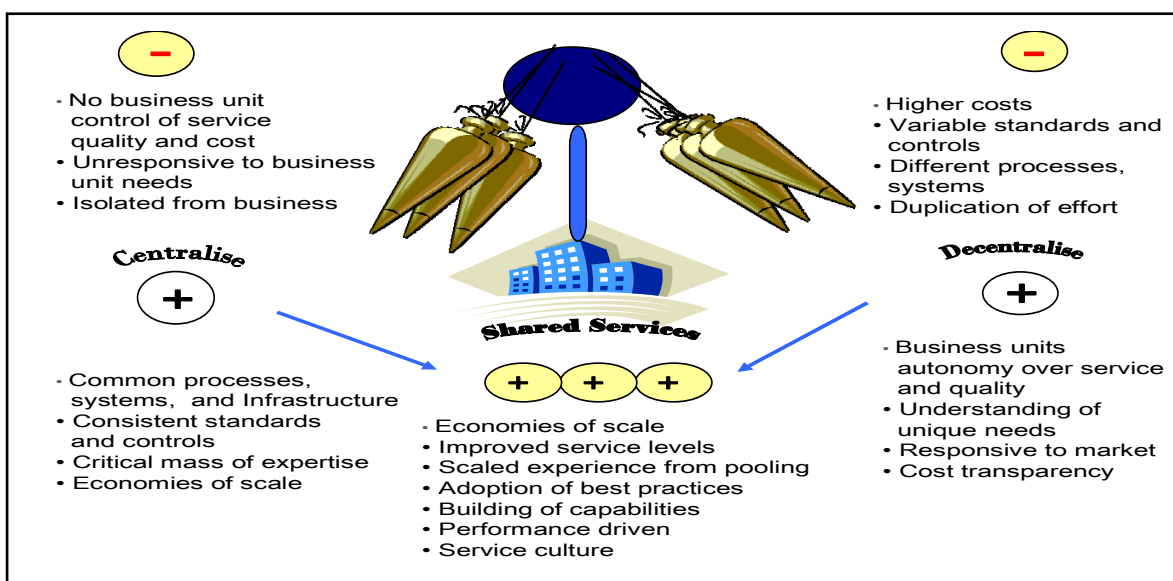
–

- No business unit control of service quality and cost
- Unresponsive to business unit needs
- Isolated from business

Centralise

+

- Common processes, systems, and Infrastructure
- Consistent standards and controls
- Critical mass of expertise
- Economies of scale

Shared Services

+ + +

- Economies of scale
- Improved service levels
- Scaled experience from pooling
- Adoption of best practices
- Building of capabilities
- Performance driven
- Service culture

–

- Higher costs
- Variable standards and controls
- Different processes, systems
- Duplication of effort

Decentralise

+

- Business units autonomy over service and quality
- Understanding of unique needs
- Responsive to market
- Cost transparency